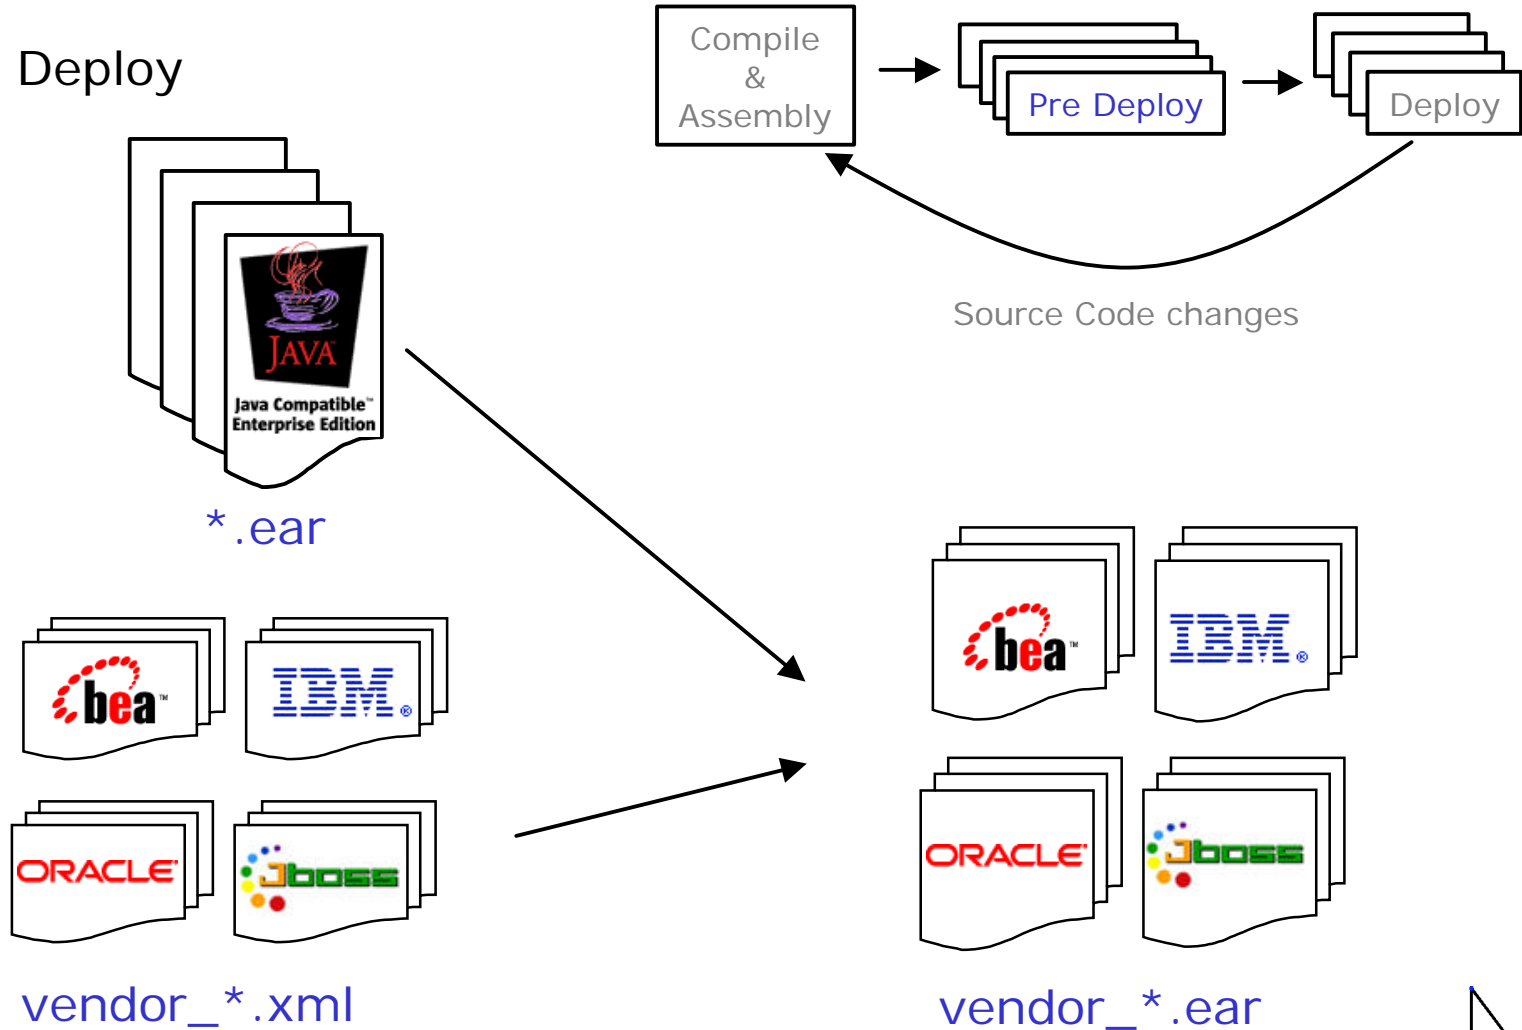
Deploy

Compile
&
Assembly

Pre Deploy

Deploy

Source Code changes

JAVA
Java Compatible™
Enterprise Edition

*.ear

bea™

IBM®

ORACLE®

Jboss

vendor_*.xml

bea™

IBM®

ORACLE®

Jboss

vendor_*.ear